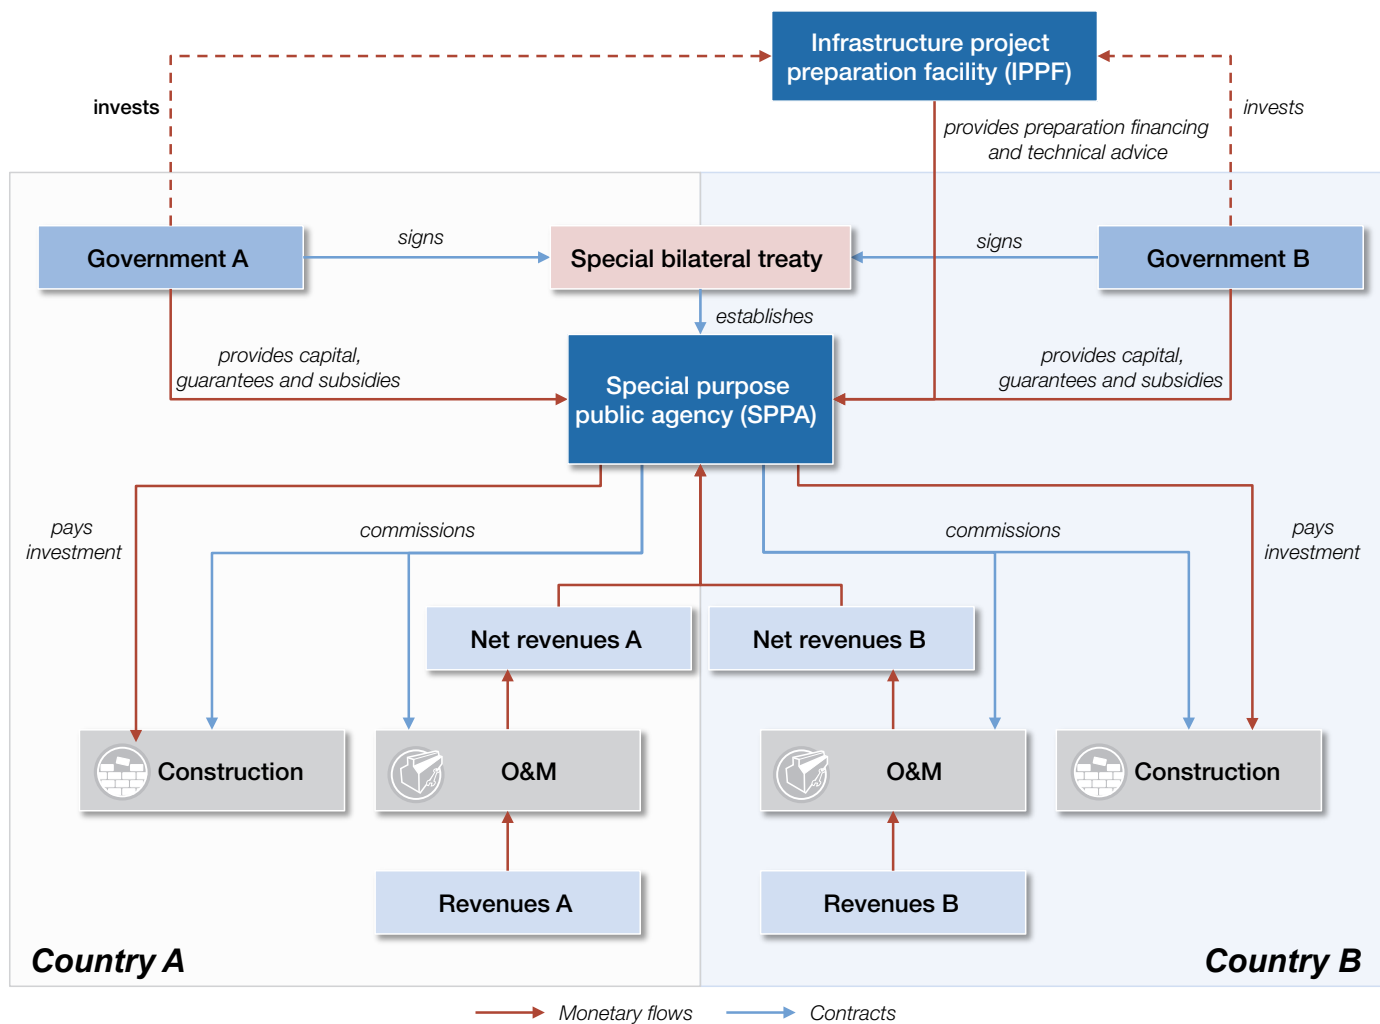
Infrastructure project preparation facility (IPPF)

invests

invests

provides preparation financing and technical advice

Government A

signs

Special bilateral treaty

signs

Government B

establishes

provides capital, guarantees and subsidies

Special purpose public agency (SPPA)

provides capital, guarantees and subsidies

pays investment

commissions

commissions

pays investment

Net revenues A

Net revenues B

Construction

O&M

O&M

Construction

Revenues A

Revenues B

Country A

Country B

Monetary flows

Contracts